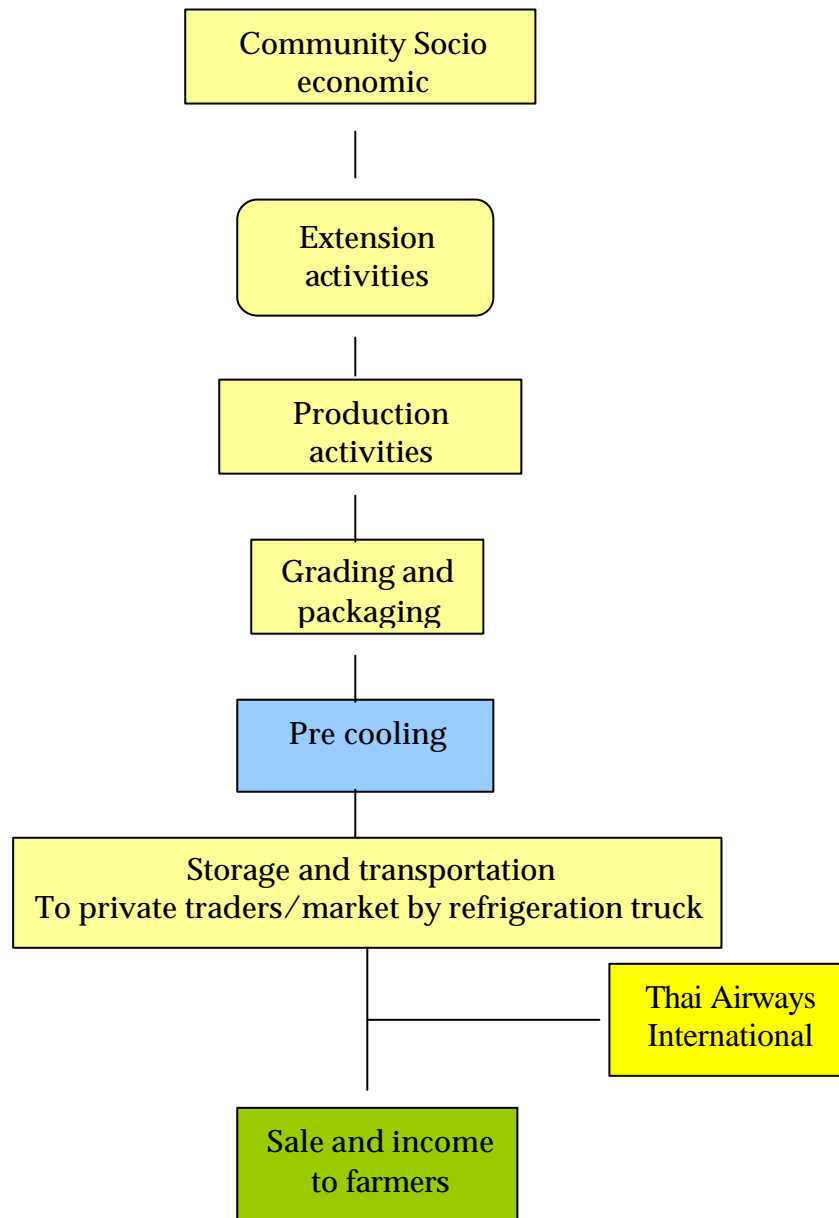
Community Socio economic

Extension activities

Production activities

Grading and packaging

Pre cooling

Storage and transportation
To private traders/market by refrigeration truck

Thai Airways International

Sale and income to farmers